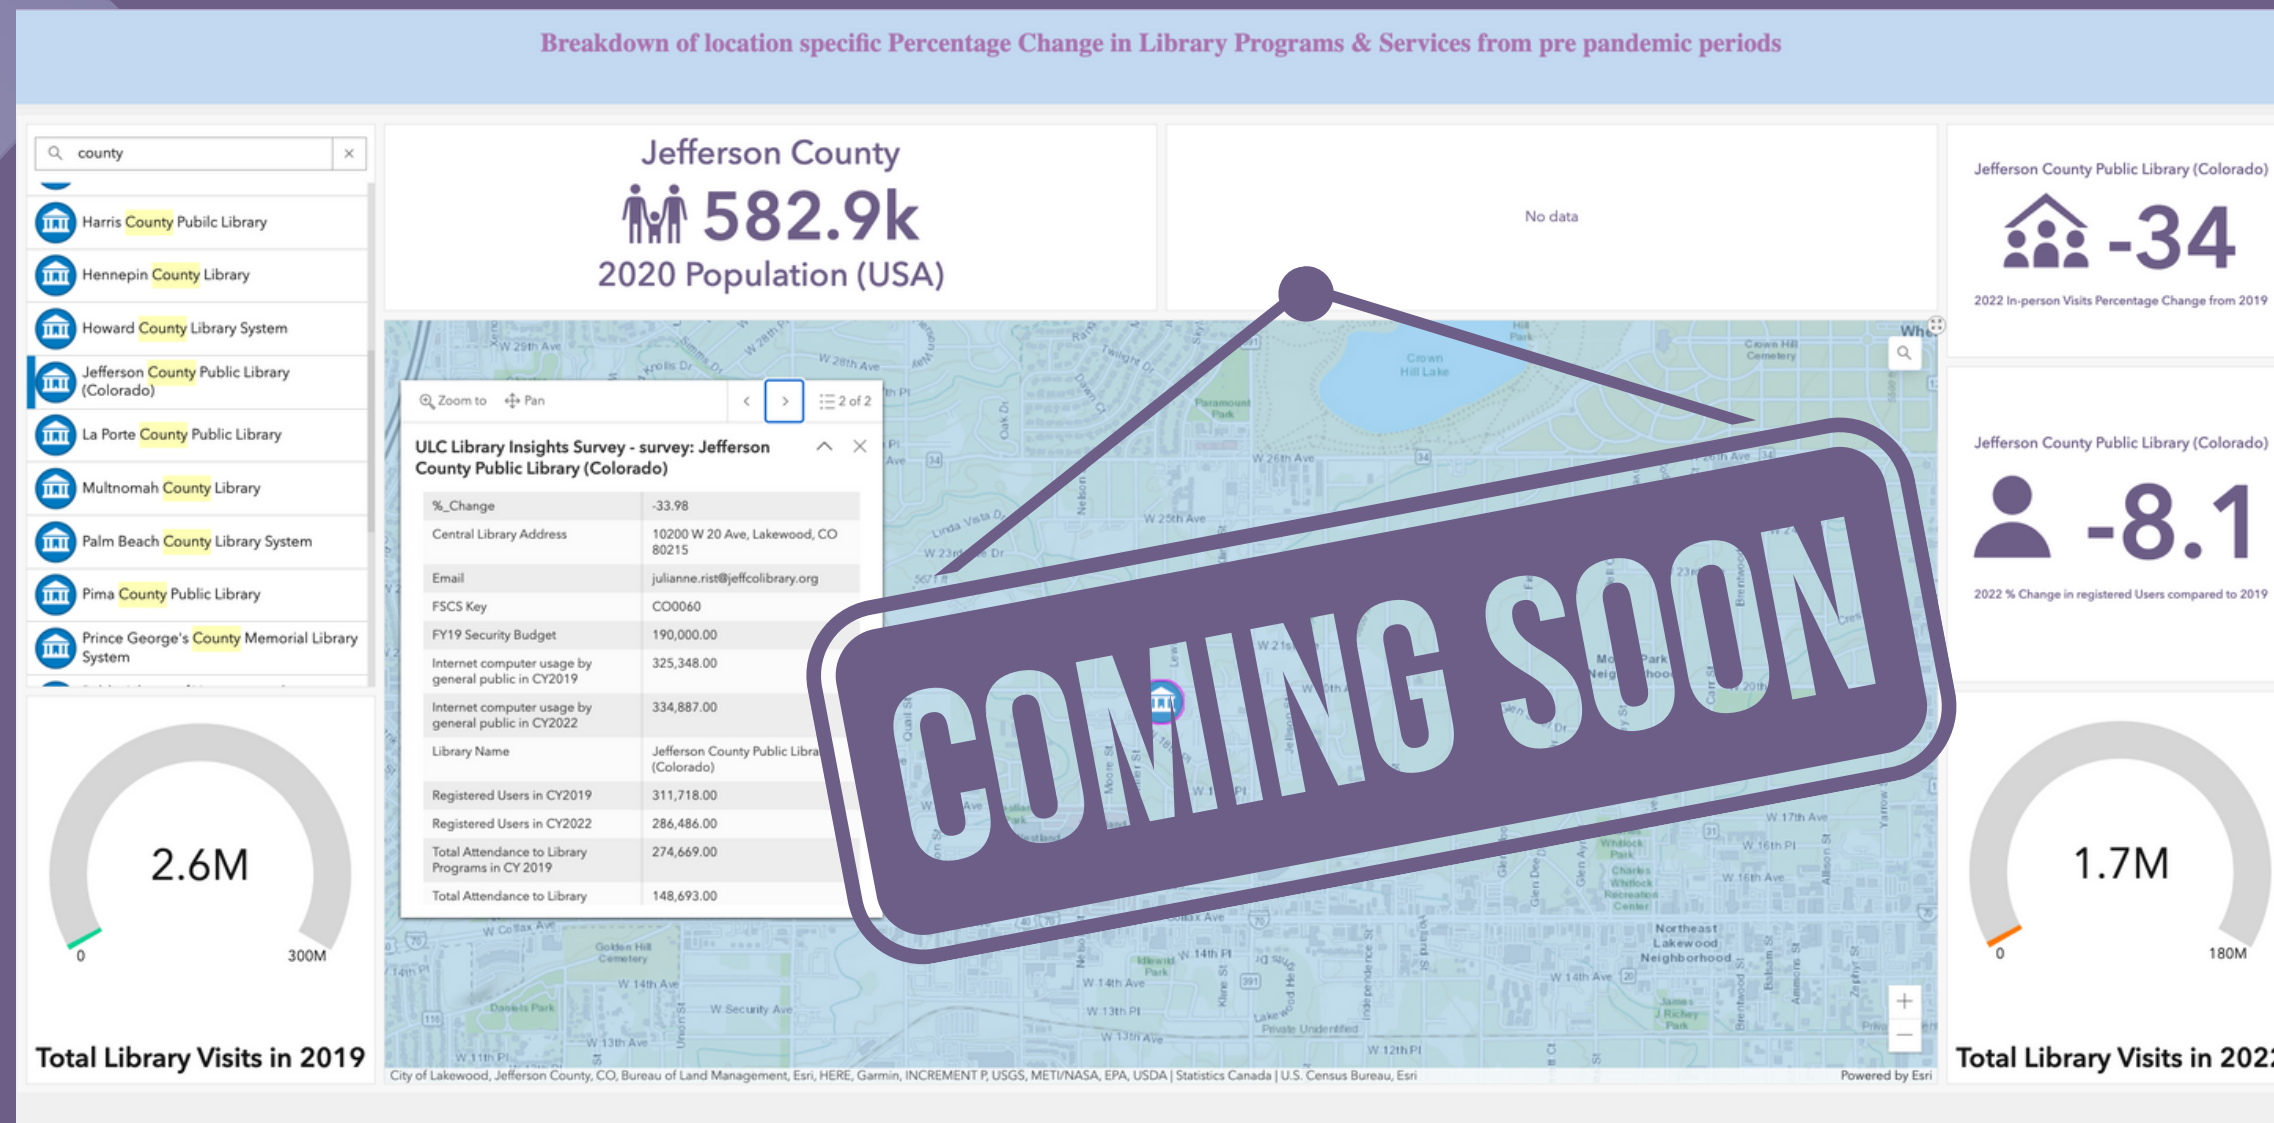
Breakdown of location specific Percentage Change in Library Programs & Services from pre pandemic periods

county ×

Harris County Pubilc Library
Hennepin County Library
Howard County Library System
Jefferson County Public Library (Colorado)
La Porte County Public Library
Multnomah County Library
Palm Beach County Library System
Pima County Public Library
Prince George's County Memorial Library System

Jefferson County
582.9k
2020 Population (USA)

No data

Jefferson County Public Library (Colorado)
-34
2022 In-person Visits Percentage Change from 2019

Jefferson County Public Library (Colorado)
-8.1
2022 % Change in registered Users compared to 2019

Zoom to Pan 2 of 2

ULC Library Insights Survey - survey: Jefferson County Public Library (Colorado)

| | |
|---|---|
| %_Change | -33.98 |
| Central Library Address | 10200 W 20 Ave, Lakewood, CO 80215 |
| Email | julianne.rist@jeffcolibrary.org |
| FSCS Key | CO0060 |
| FY19 Security Budget | 190,000.00 |
| Internet computer usage by general public in CY2019 | 325,348.00 |
| Internet computer usage by general public in CY2022 | 334,887.00 |
| Library Name | Jefferson County Public Libra (Colorado) |
| Registered Users in CY2019 | 311,718.00 |
| Registered Users in CY2022 | 286,486.00 |
| Total Attendance to Library Programs in CY 2019 | 274,669.00 |
| Total Attendance to Library | 148,693.00 |

COMING SOON

2.6M
0 300M
Total Library Visits in 2019

1.7M
0 180M
Total Library Visits in 202

City of Lakewood, Jefferson County, CO, Bureau of Land Management, Esri, HERE, Garmin, INCREMENT P, USGS, METI/NASA, EPA, USDA | Statistics Canada | U.S. Census Bureau, Esri
Powered by Esri